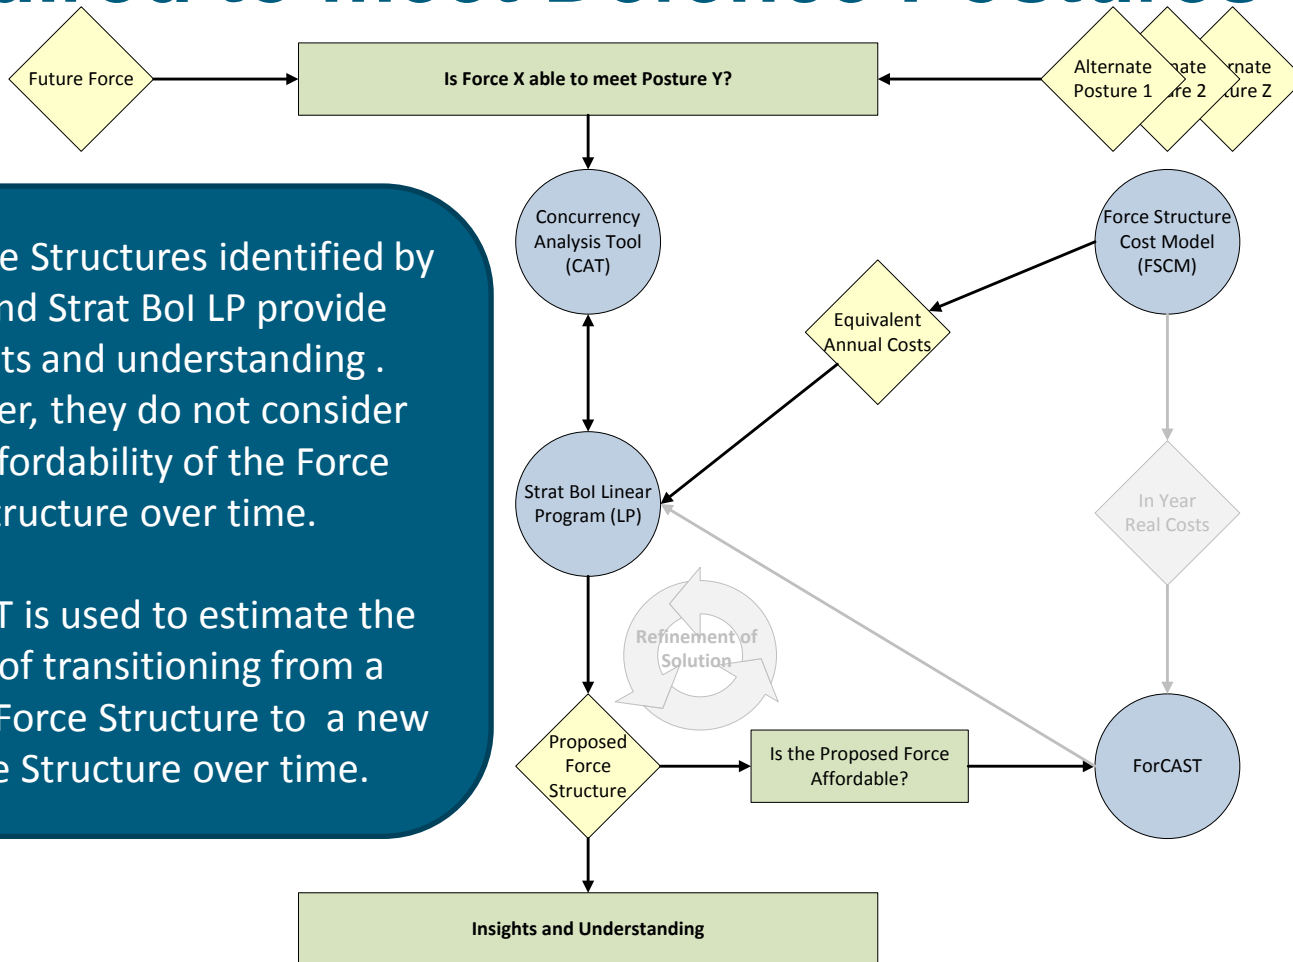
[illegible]

Future Force

Is Force X able to meet Posture Y?

Alternate Posture 1 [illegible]ate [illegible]re 2 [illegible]rnate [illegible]ure Z

e Structures identified by nd Strat BoI LP provide ts and understanding . er, they do not consider fordability of the Force ructure over time.

T is used to estimate the of transitioning from a Force Structure to a new e Structure over time.

Concurrency Analysis Tool (CAT)

Force Structure Cost Model (FSCM)

Equivalent Annual Costs

Strat BoI Linear Program (LP)

In Year Real Costs

Refinement of Solution

Proposed Force Structure

Is the Proposed Force Affordable?

ForCAST

Insights and Understanding